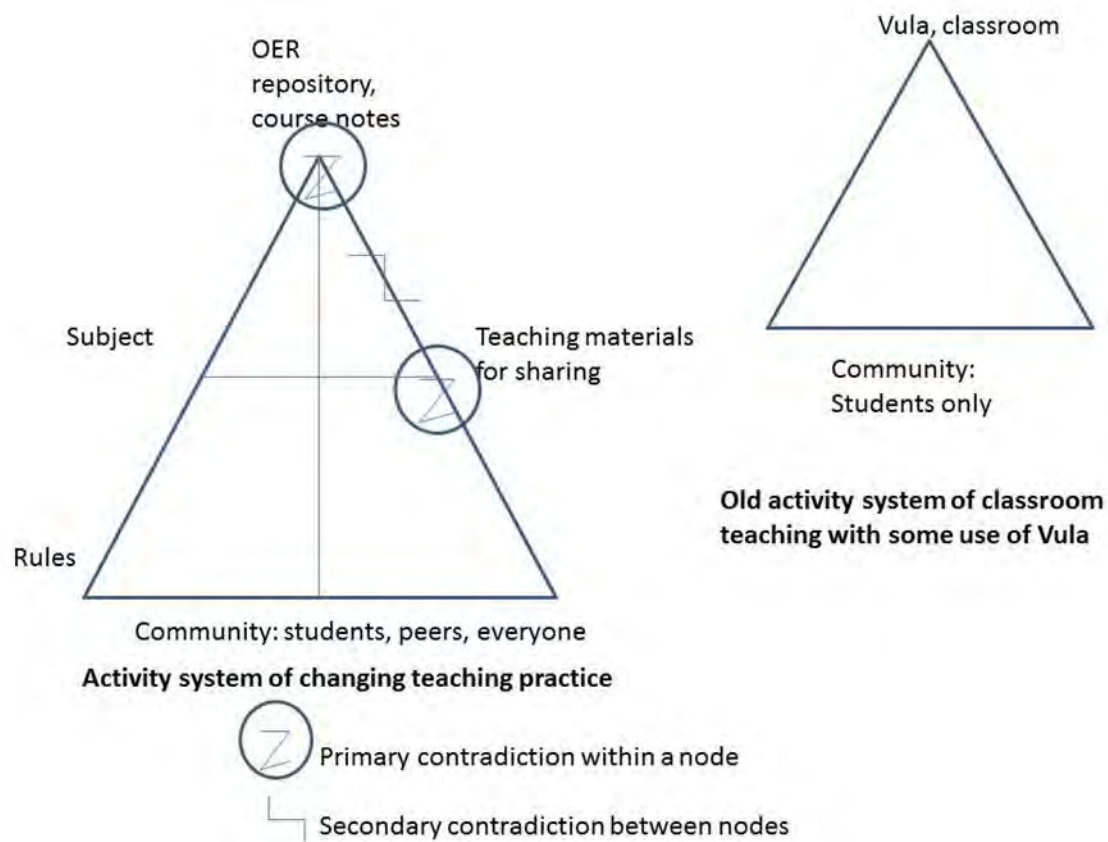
OER repository, course notes

Vula, classroom

Subject

Teaching materials for sharing

Community: Students only

Old activity system of classroom teaching with some use of Vula

Rules

Community: students, peers, everyone

Activity system of changing teaching practice

Primary contradiction within a node

Secondary contradiction between nodes